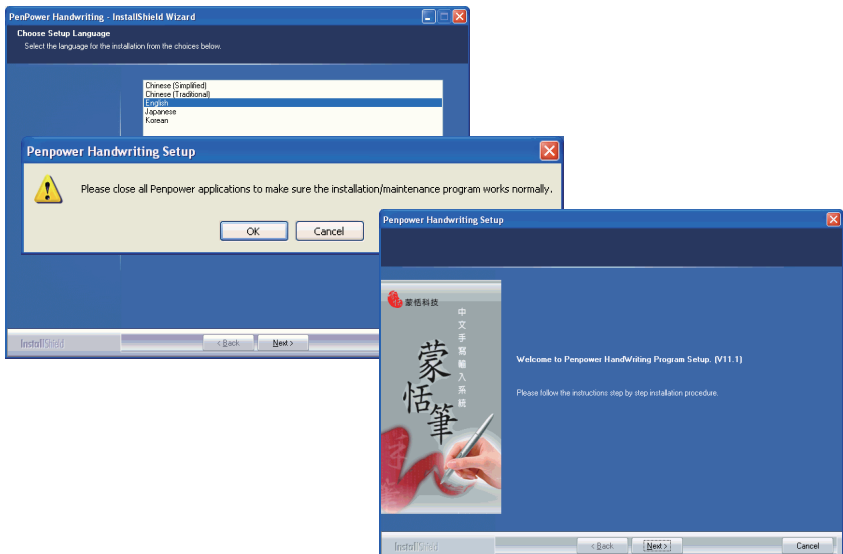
PenPower Handwriting - InstallShield Wizard

Choose Setup Language

Select the language for the installation from the choices below.

Chinese (Simplified)
Chinese (Traditional)
English
Japanese
Korean

Penpower Handwriting Setup

Please close all Penpower applications to make sure the installation/maintenance program works normally.

OK

Cancel

InstallShield

< Back

Next >

Penpower Handwriting Setup

蒙恬科技

中文手寫輸入系統

蒙恬筆

Welcome to Penpower HandWriting Program Setup. (V11.1)

Please follow the instructions step by step installation procedure.

InstallShield

< Back

Next >

Cancel